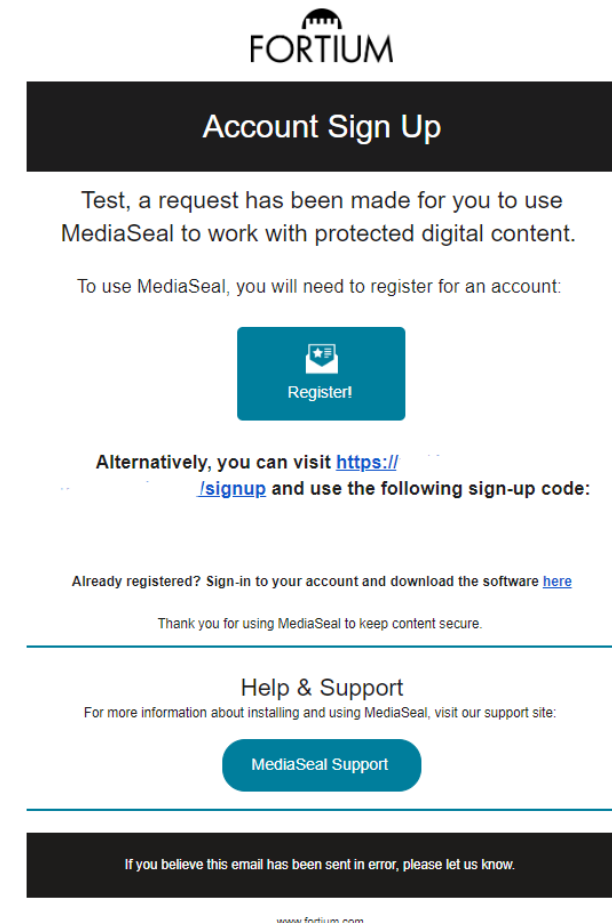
FORTIUM

Account Sign Up

Test, a request has been made for you to use MediaSeal to work with protected digital content.

To use MediaSeal, you will need to register for an account:

Register!

Alternatively, you can visit https:// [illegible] /signup and use the following sign-up code:

Already registered? Sign-in to your account and download the software here

Thank you for using MediaSeal to keep content secure.

Help & Support

For more information about installing and using MediaSeal, visit our support site:

MediaSeal Support

If you believe this email has been sent in error, please let us know.

www.fortium.com